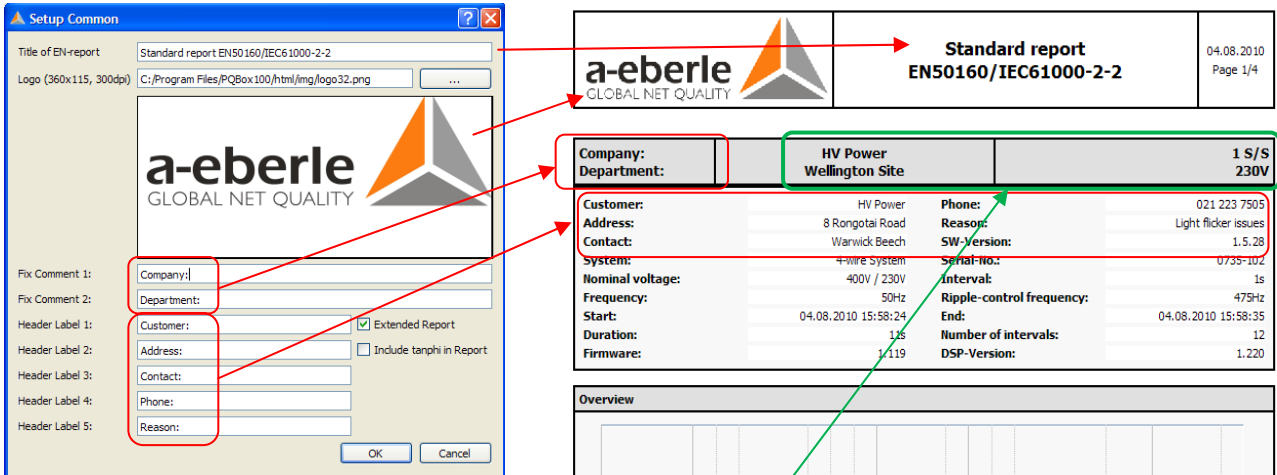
Setup Common

Title of EN-report: Standard report EN50160/IEC61000-2-2

Logo (360x115, 300dpi): C:/Program Files/PQBox100/html/img/logo32.png ...

a-eberle
GLOBAL NET QUALITY

Fix Comment 1: Company:
Fix Comment 2: Department:
Header Label 1: Customer:
Header Label 2: Address:
Header Label 3: Contact:
Header Label 4: Phone:
Header Label 5: Reason:

Extended Report
Include tanphi in Report

OK Cancel

a-eberle
GLOBAL NET QUALITY

Standard report
EN50160/IEC61000-2-2

04.08.2010
Page 1/4

| Company: Department: | HV Power Wellington Site | 1 S/S 230V |
|---|---|---|

| Customer: | HV Power | Phone: | 021 223 7505 |
|---|---|---|---|
| Address: | 8 Rongotai Road | Reason: | Light flicker issues |
| Contact: | Warwick Beech | SW-Version: | 1.5.28 |
| System: | 4-wire System | Serial-No.: | 0735-102 |
| Nominal voltage: | 400V / 230V | Interval: | 1s |
| Frequency: | 50Hz | Ripple-control frequency: | 475Hz |
| Start: | 04.08.2010 15:58:24 | End: | 04.08.2010 15:58:35 |
| Duration: | 11s | Number of intervals: | 12 |
| Firmware: | 1.119 | DSP-Version: | 1.220 |

Overview